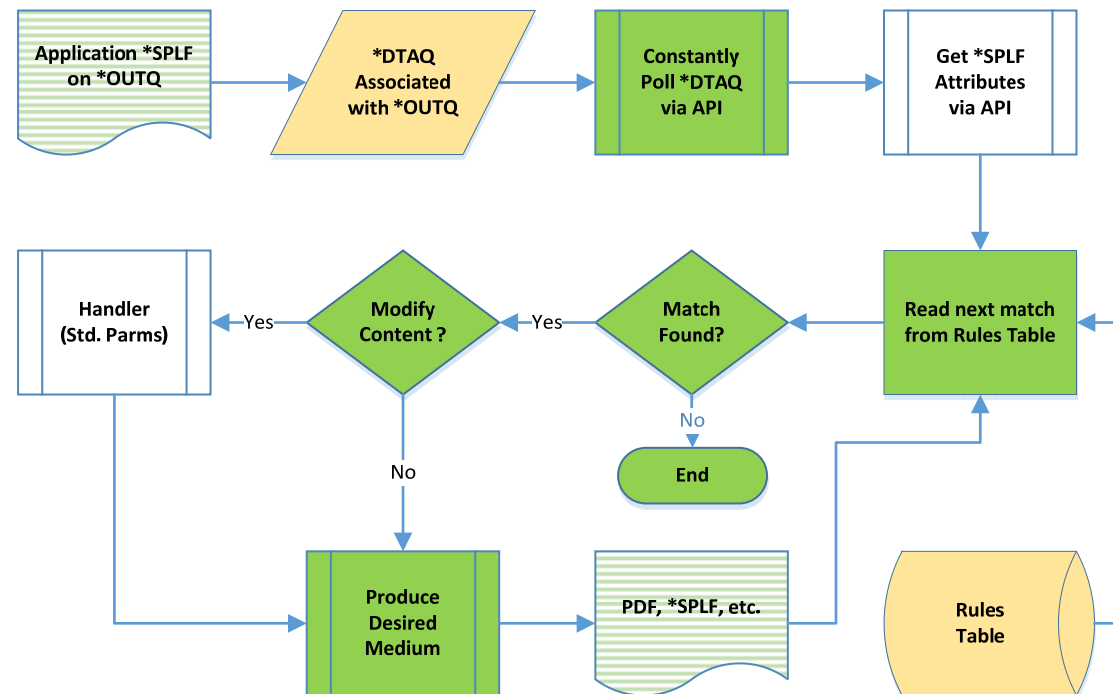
Application *SPLF on *OUTQ

*DTAQ Associated with *OUTQ

Constantly Poll *DTAQ via API

Get *SPLF Attributes via API

Handler (Std. Parms)

Yes

Modify Content ?

Yes

Match Found?

Read next match from Rules Table

No

No

End

Produce Desired Medium

PDF, *SPLF, etc.

Rules Table